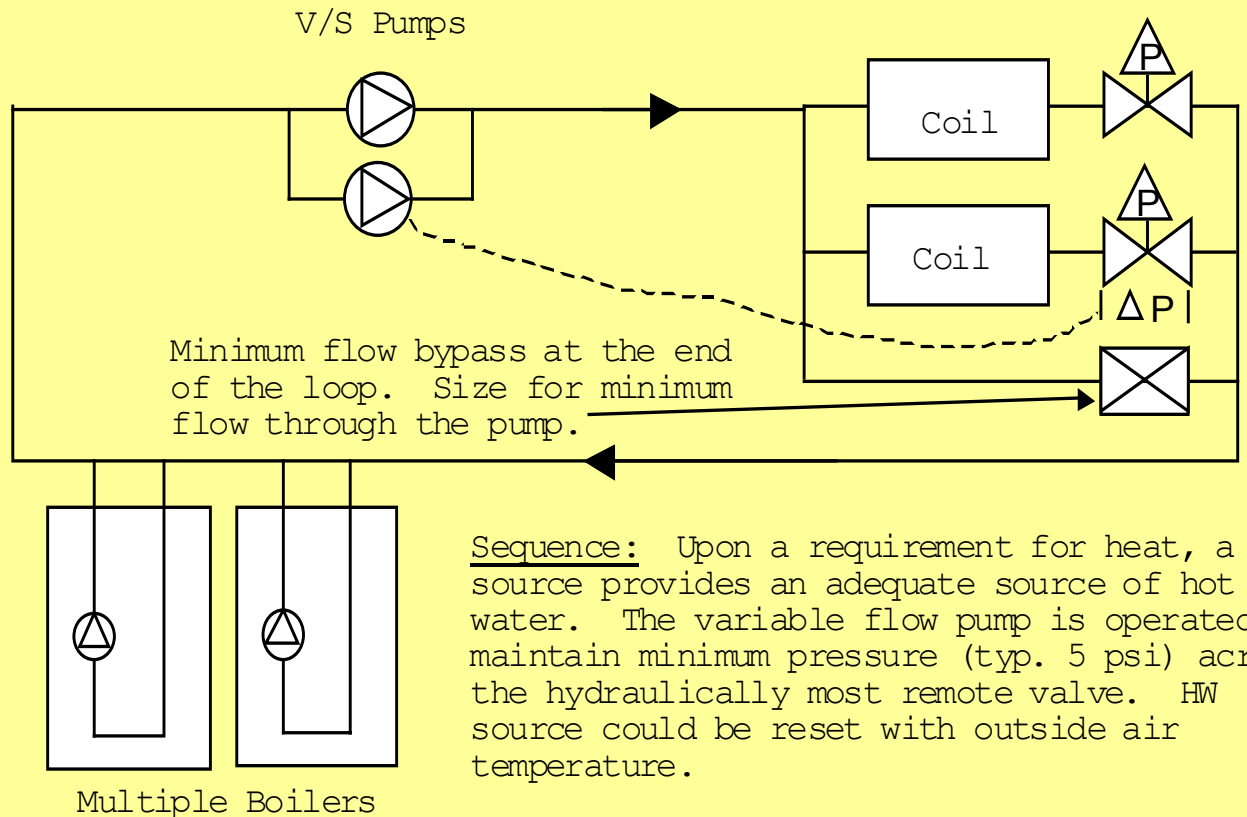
V/S Pumps

P

Coil

P

Coil

ΔP

Minimum flow bypass at the end of the loop. Size for minimum flow through the pump.

Sequence: Upon a requirement for heat, a source provides an adequate source of hot water. The variable flow pump is operated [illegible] maintain minimum pressure (typ. 5 psi) acr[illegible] the hydraulically most remote valve. HW source could be reset with outside air temperature.

Multiple Boilers